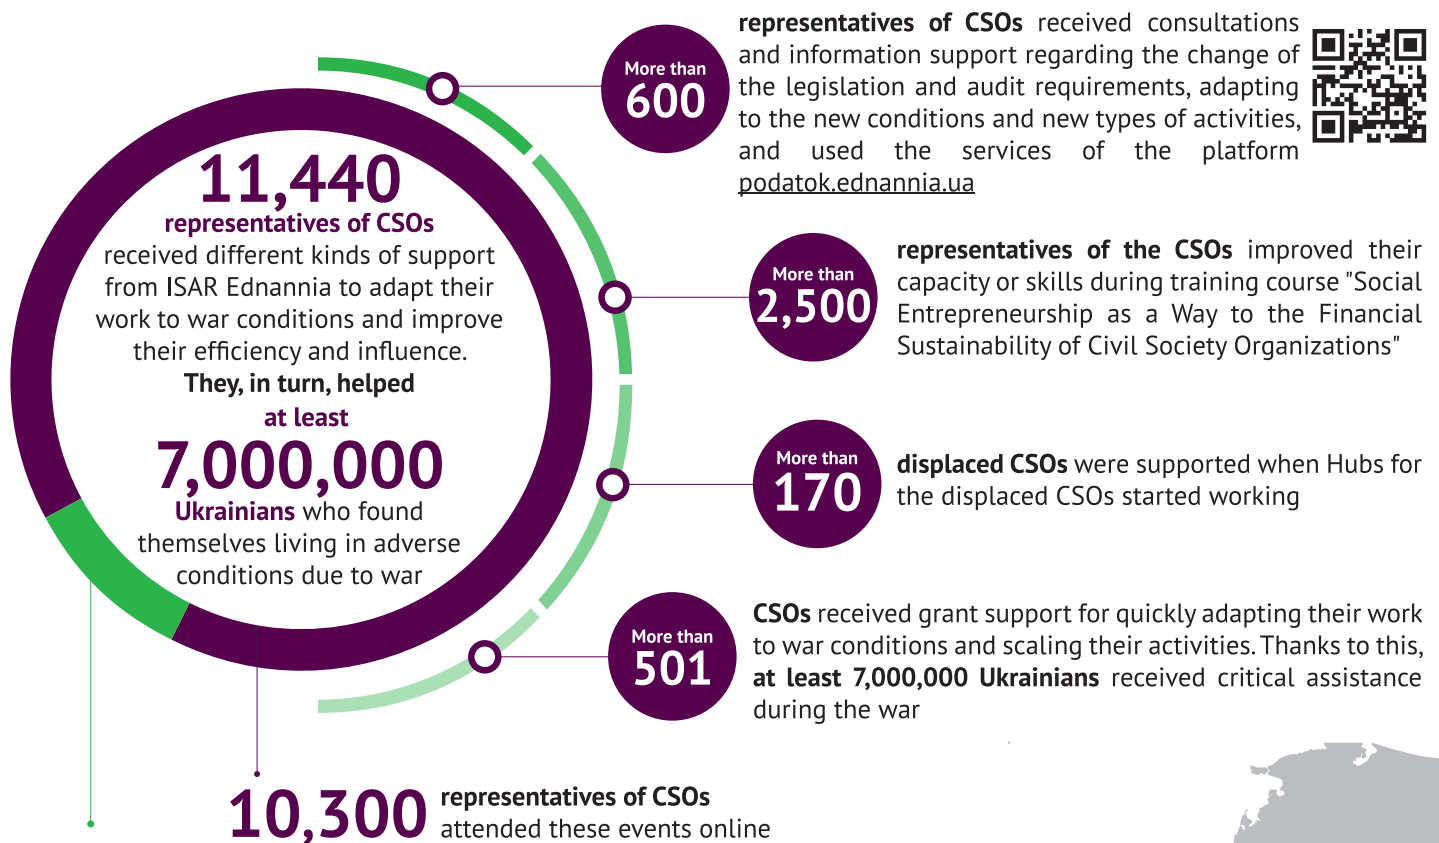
11,440
representatives of CSOs received different kinds of support from ISAR Ednannia to adapt their work to war conditions and improve their efficiency and influence.
They, in turn, helped at least
7,000,000
Ukrainians who found themselves living in adverse conditions due to war

More than 600
representatives of CSOs received consultations and information support regarding the change of the legislation and audit requirements, adapting to the new conditions and new types of activities, and used the services of the platform podatok.ednannia.ua

More than 2,500
representatives of the CSOs improved their capacity or skills during training course "Social Entrepreneurship as a Way to the Financial Sustainability of Civil Society Organizations"

More than 170
displaced CSOs were supported when Hubs for the displaced CSOs started working

More than 501
CSOs received grant support for quickly adapting their work to war conditions and scaling their activities. Thanks to this, at least 7,000,000 Ukrainians received critical assistance during the war

10,300 representatives of CSOs attended these events online